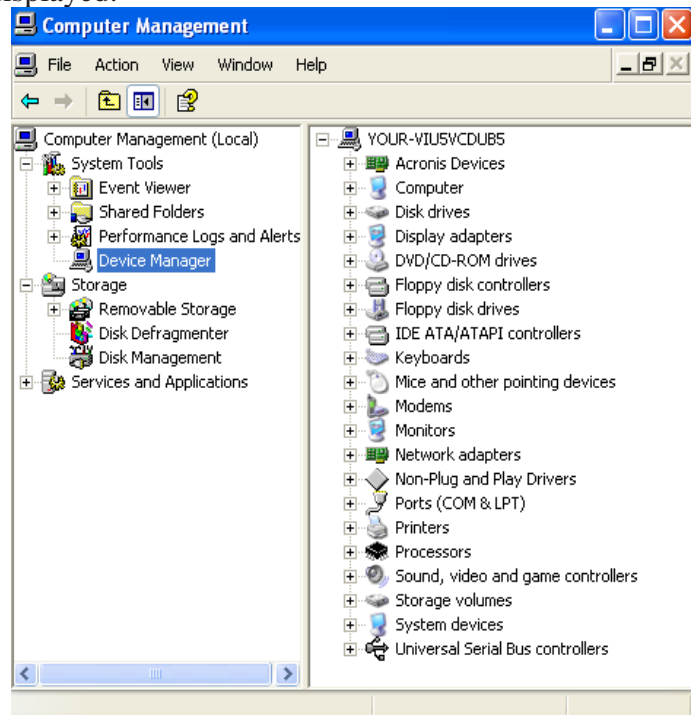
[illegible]

Computer Management

File Action View Window Help

Computer Management (Local)
System Tools
Event Viewer
Shared Folders
Performance Logs and Alerts
Device Manager
Storage
Removable Storage
Disk Defragmenter
Disk Management
Services and Applications

YOUR-VIU5VCDUB5
Acronis Devices
Computer
Disk drives
Display adapters
DVD/CD-ROM drives
Floppy disk controllers
Floppy disk drives
IDE ATA/ATAPI controllers
Keyboards
Mice and other pointing devices
Modems
Monitors
Network adapters
Non-Plug and Play Drivers
Ports (COM & LPT)
Printers
Processors
Sound, video and game controllers
Storage volumes
System devices
Universal Serial Bus controllers